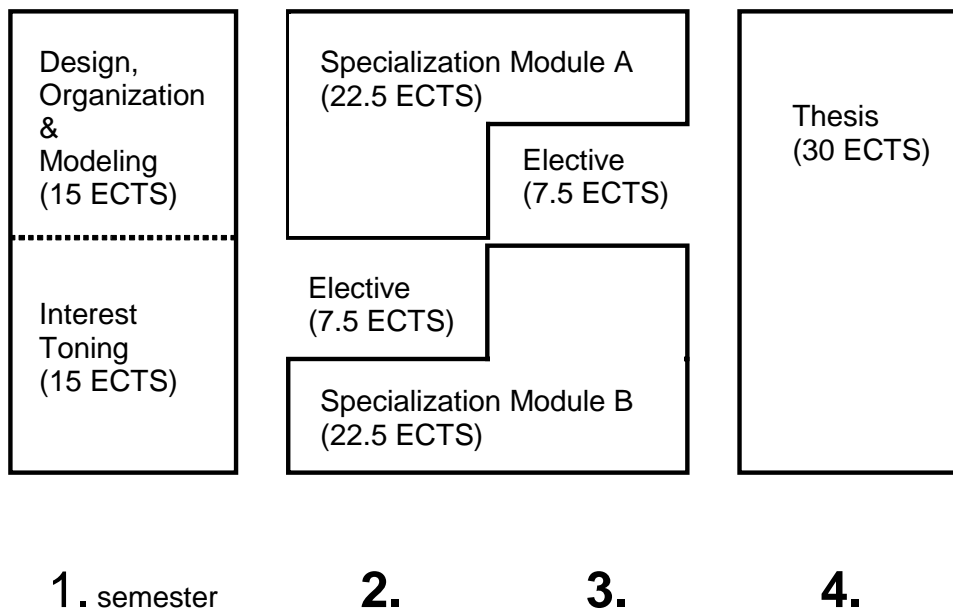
Design, Organization & Modeling (15 ECTS)

Interest Toning (15 ECTS)

Specialization Module A (22.5 ECTS)

Elective (7.5 ECTS)

Elective (7.5 ECTS)

Specialization Module B (22.5 ECTS)

Thesis (30 ECTS)

1. semester

2.

3.

4.